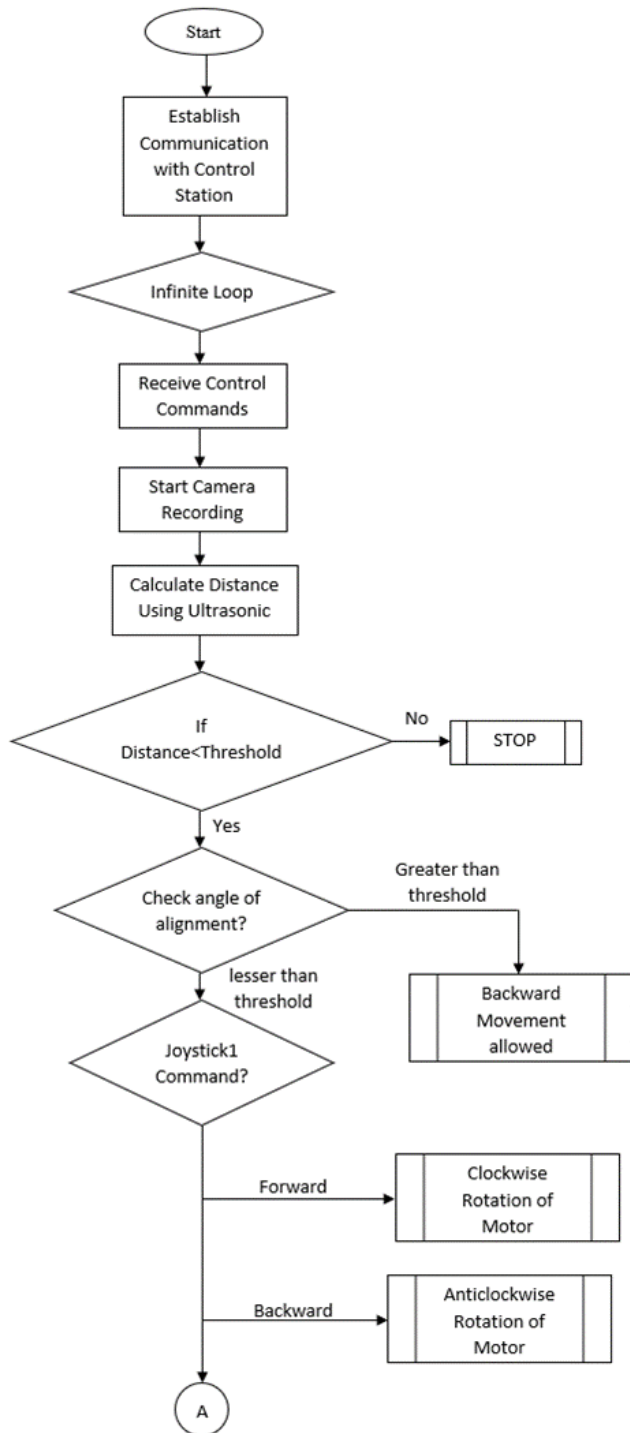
Start

Establish Communication with Control Station

Infinite Loop

Receive Control Commands

Start Camera Recording

Calculate Distance Using Ultrasonic

If Distance<Threshold

No

STOP

Yes

Check angle of alignment?

Greater than threshold

Backward Movement allowed

lesser than threshold

Joystick1 Command?

Forward

Clockwise Rotation of Motor

Backward

Anticlockwise Rotation of Motor

A